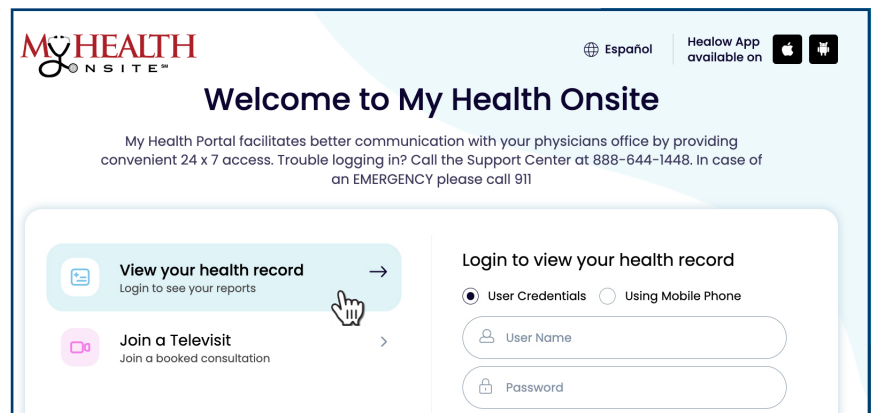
MY HEALTH ONSITE℠

Español

Healow App available on

Welcome to My Health Onsite

My Health Portal facilitates better communication with your physicians office by providing convenient 24 x 7 access. Trouble logging in? Call the Support Center at 888-644-1448. In case of an EMERGENCY please call 911

View your health record
Login to see your reports

Join a Televisit
Join a booked consultation

Login to view your health record

User Credentials

Using Mobile Phone

User Name

Password